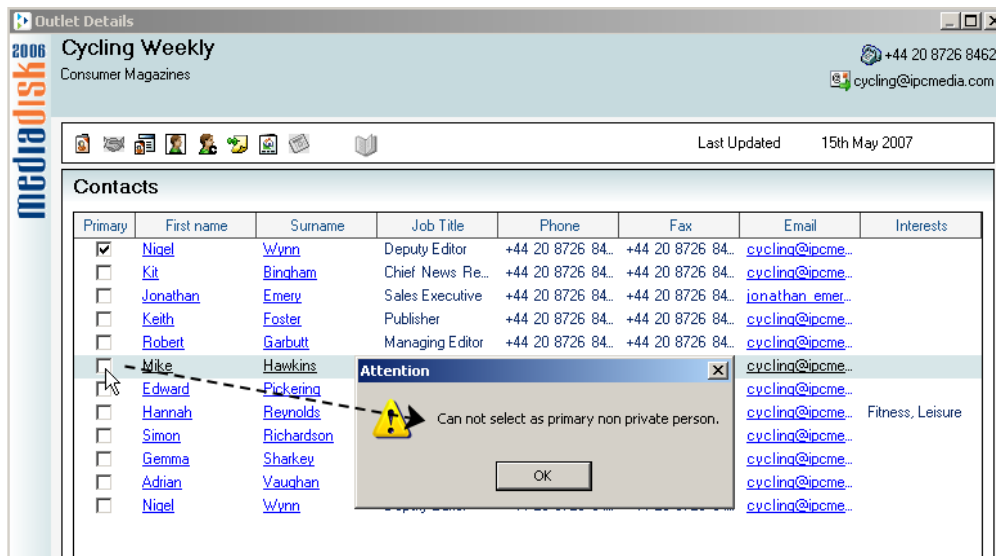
Outlet Details

2006 mediadisk

Cycling Weekly
Consumer Magazines

+44 20 8726 8462
cycling@ipcmedia.com

Last Updated 15th May 2007

Contacts

| Primary | First name | Surname | Job Title | Phone | Fax | Email | Interests |
|---|---|---|---|---|---|---|---|
| ☑ | Nigel | Wynn | Deputy Editor | +44 20 8726 84... | +44 20 8726 84... | cycling@ipcme... | |
| ☐ | Kit | Bingham | Chief News Re... | +44 20 8726 84... | +44 20 8726 84... | cycling@ipcme... | |
| ☐ | Jonathan | Emery | Sales Executive | +44 20 8726 84... | +44 20 8726 84... | jonathan_emer... | |
| ☐ | Keith | Foster | Publisher | +44 20 8726 84... | +44 20 8726 84... | cycling@ipcme... | |
| ☐ | Robert | Garbutt | Managing Editor | +44 20 8726 84... | +44 20 8726 84... | cycling@ipcme... | |
| ☐ | Mike | Hawkins | | | | cycling@ipcme... | |
| ☐ | Edward | Pickering | | | | cycling@ipcme... | |
| ☐ | Hannah | Reynolds | | | | cycling@ipcme... | Fitness, Leisure |
| ☐ | Simon | Richardson | | | | cycling@ipcme... | |
| ☐ | Gemma | Sharkey | | | | cycling@ipcme... | |
| ☐ | Adrian | Vaughan | | | | cycling@ipcme... | |
| ☐ | Nigel | Wynn | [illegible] | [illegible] | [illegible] | cycling@ipcme... | |

Attention
Can not select as primary non private person.
OK